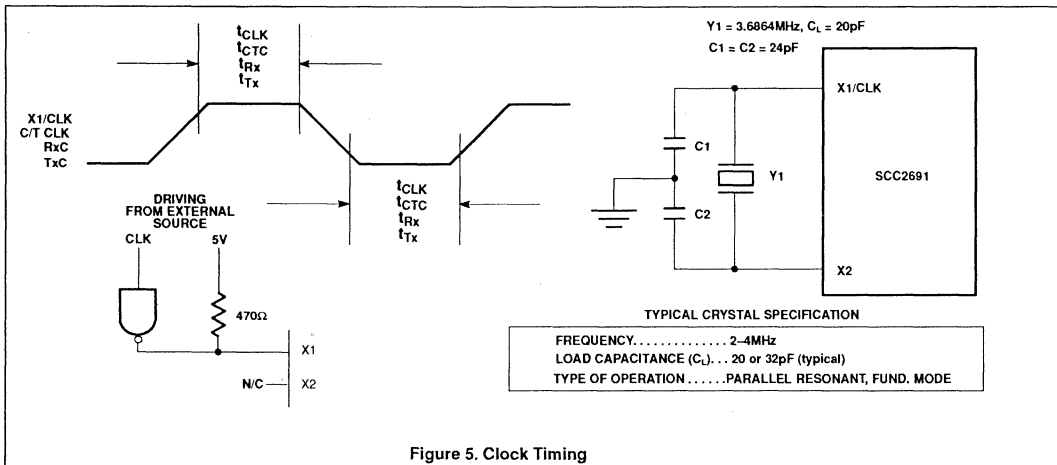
$t_{CLK}$
$t_{CTC}$
$t_{Rx}$
$t_{Tx}$

X1/CLK
C/T CLK
RxC
TxC

$t_{CLK}$
$t_{CTC}$
$t_{Rx}$
$t_{Tx}$

DRIVING FROM EXTERNAL SOURCE

CLK

5V

470Ω

X1

N/C

X2

Y1 = 3.6864MHz, $C_L$ = 20pF

C1 = C2 = 24pF

X1/CLK

C1

Y1

SCC2691

C2

X2

TYPICAL CRYSTAL SPECIFICATION

FREQUENCY. . . . . . . . . . . . . . 2–4MHz
LOAD CAPACITANCE ($C_L$). . . 20 or 32pF (typical)
TYPE OF OPERATION . . . . . .PARALLEL RESONANT, FUND. MODE

Figure 5. Clock Timing